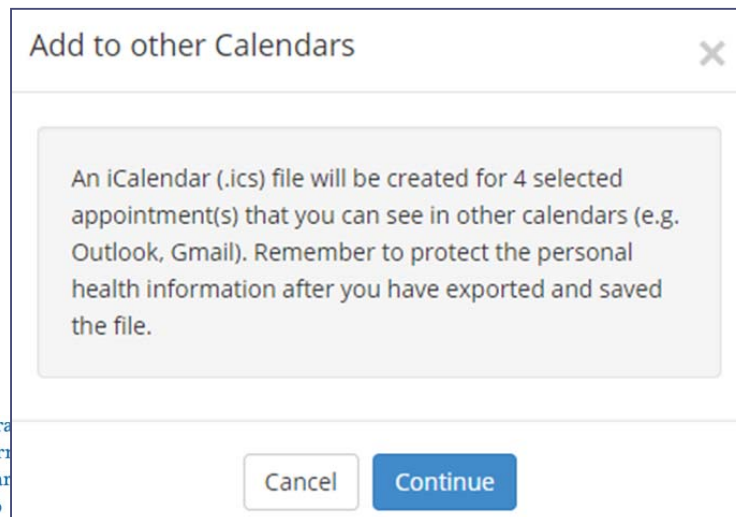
Add to other Calendars

×

An iCalendar (.ics) file will be created for 4 selected appointment(s) that you can see in other calendars (e.g. Outlook, Gmail). Remember to protect the personal health information after you have exported and saved the file.

Cancel

Continue